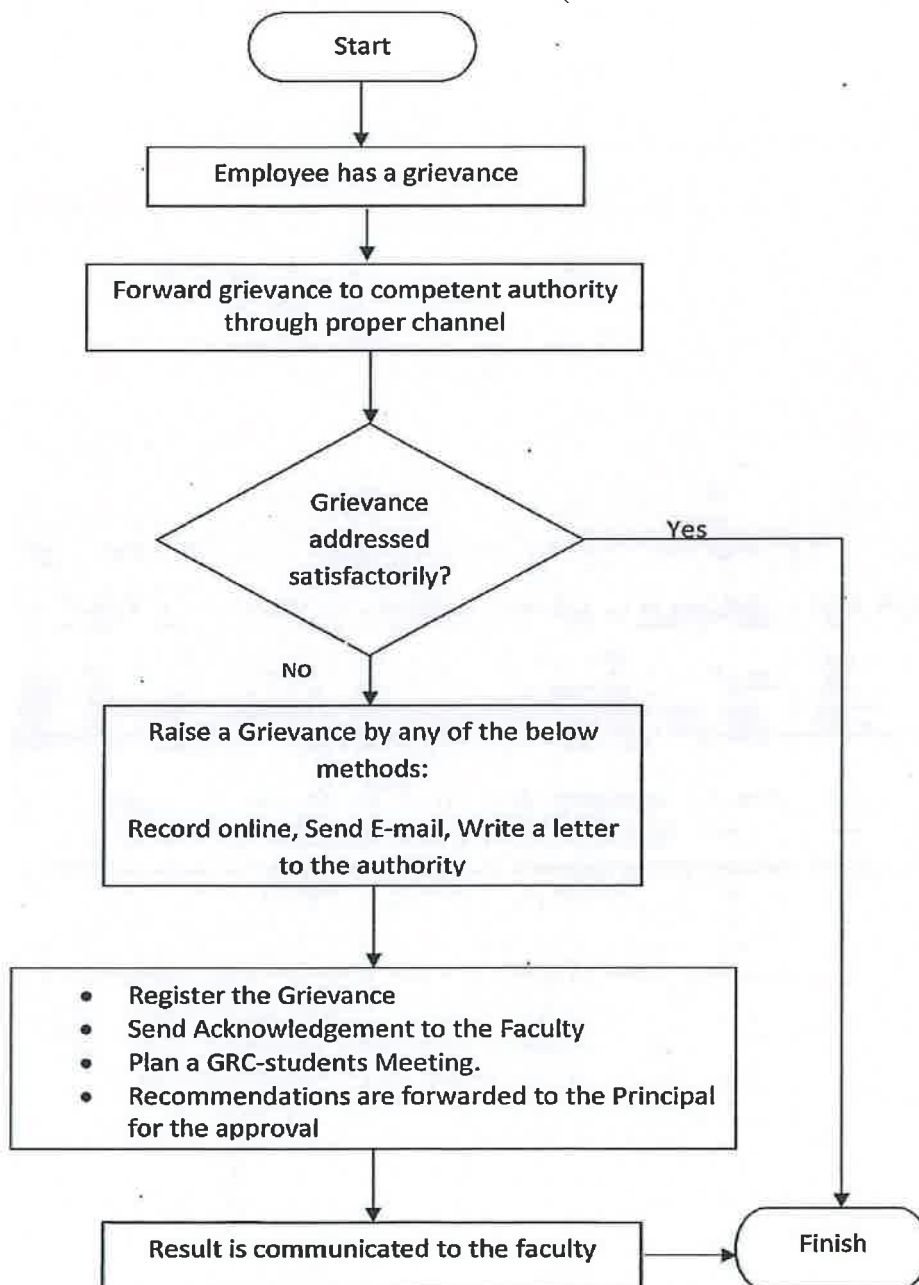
Start

Employee has a grievance

Forward grievance to competent authority through proper channel

Grievance addressed satisfactorily?

Yes

NO

Raise a Grievance by any of the below methods:

Record online, Send E-mail, Write a letter to the authority

- Register the Grievance
- Send Acknowledgement to the Faculty
- Plan a GRC-students Meeting.
- Recommendations are forwarded to the Principal for the approval

Result is communicated to the faculty

Finish